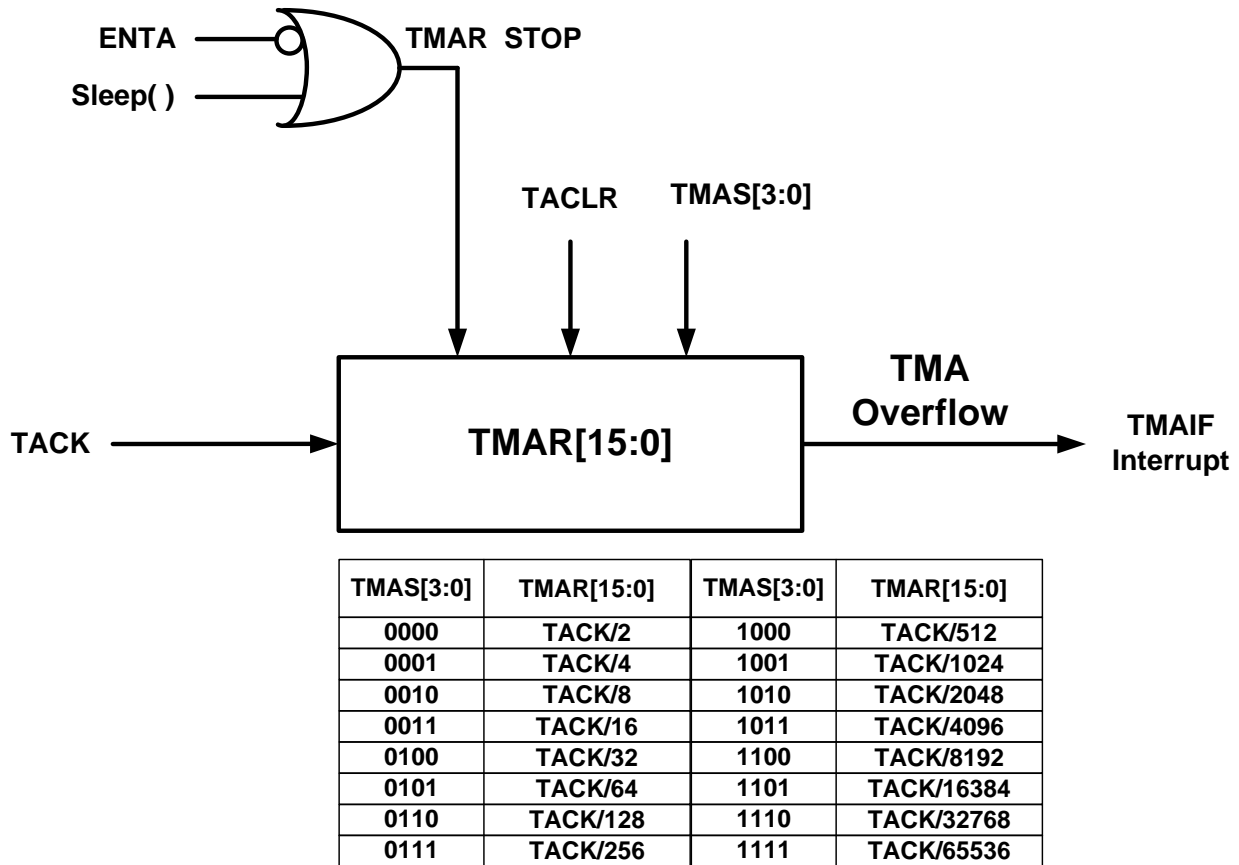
ENTA

Sleep( )

TMAR STOP

TACLR

TMAS[3:0]

TACK

TMAR[15:0]

TMA Overflow

TMAIF Interrupt

| TMAS[3:0] | TMAR[15:0] | TMAS[3:0] | TMAR[15:0] |
|---|---|---|---|
| 0000 | TACK/2 | 1000 | TACK/512 |
| 0001 | TACK/4 | 1001 | TACK/1024 |
| 0010 | TACK/8 | 1010 | TACK/2048 |
| 0011 | TACK/16 | 1011 | TACK/4096 |
| 0100 | TACK/32 | 1100 | TACK/8192 |
| 0101 | TACK/64 | 1101 | TACK/16384 |
| 0110 | TACK/128 | 1110 | TACK/32768 |
| 0111 | TACK/256 | 1111 | TACK/65536 |